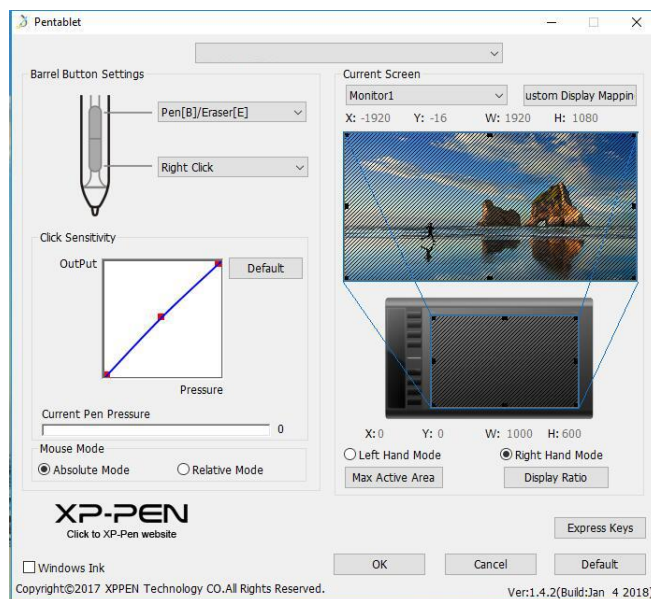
Pentablet

Barrel Button Settings

Pen[B]/Eraser[E]

Right Click

Click Sensitivity

OutPut

Default

Pressure

Current Pen Pressure

0

Mouse Mode

Absolute Mode

Relative Mode

Current Screen

Monitor1

ustom Display Mappin

X: -1920 Y: -16 W: 1920 H: 1080

X: 0 Y: 0 W: 1000 H: 600

Left Hand Mode

Right Hand Mode

Max Active Area

Display Ratio

XP-PEN

Click to XP-Pen website

Express Keys

Windows Ink

OK

Cancel

Default

Copyright©2017 XPPEN Technology CO.All Rights Reserved.

Ver:1.4.2(Build:Jan 4 2018)